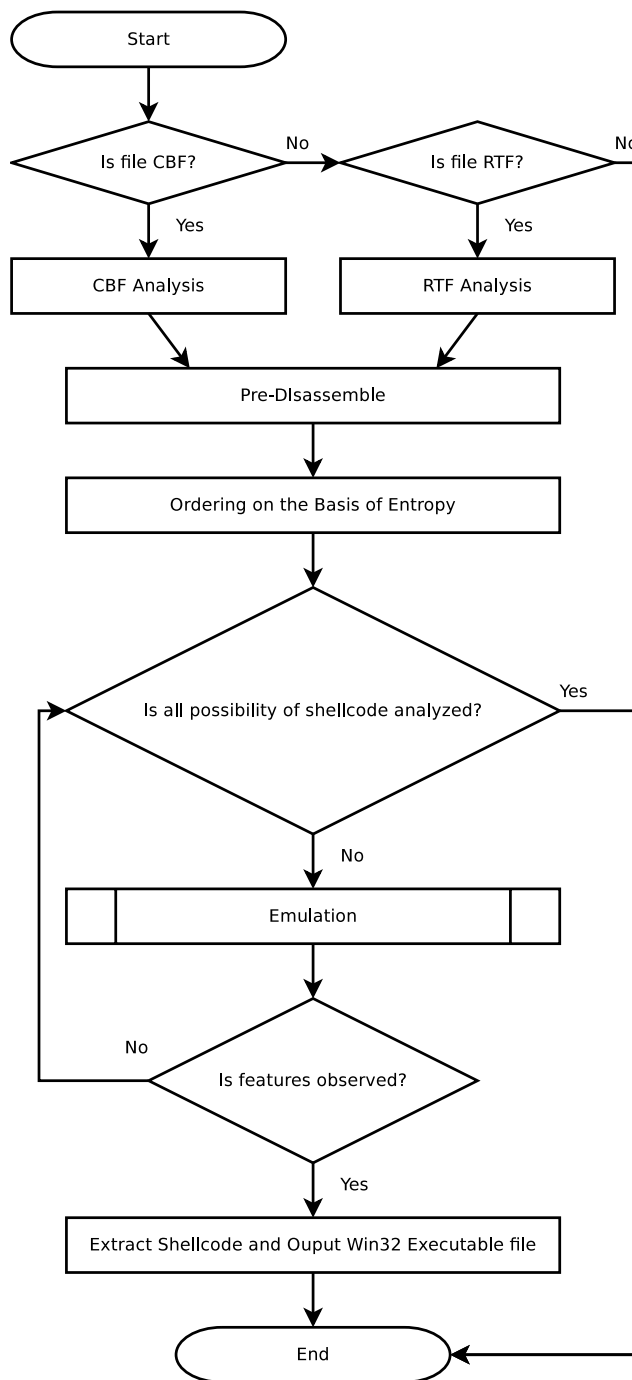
Start

Is file CBF?

No

Is file RTF?

No

Yes

Yes

CBF Analysis

RTF Analysis

Pre-DIsassemble

Ordering on the Basis of Entropy

Is all possibility of shellcode analyzed?

Yes

No

Emulation

No

Is features observed?

Yes

Extract Shellcode and Ouput Win32 Executable file

End